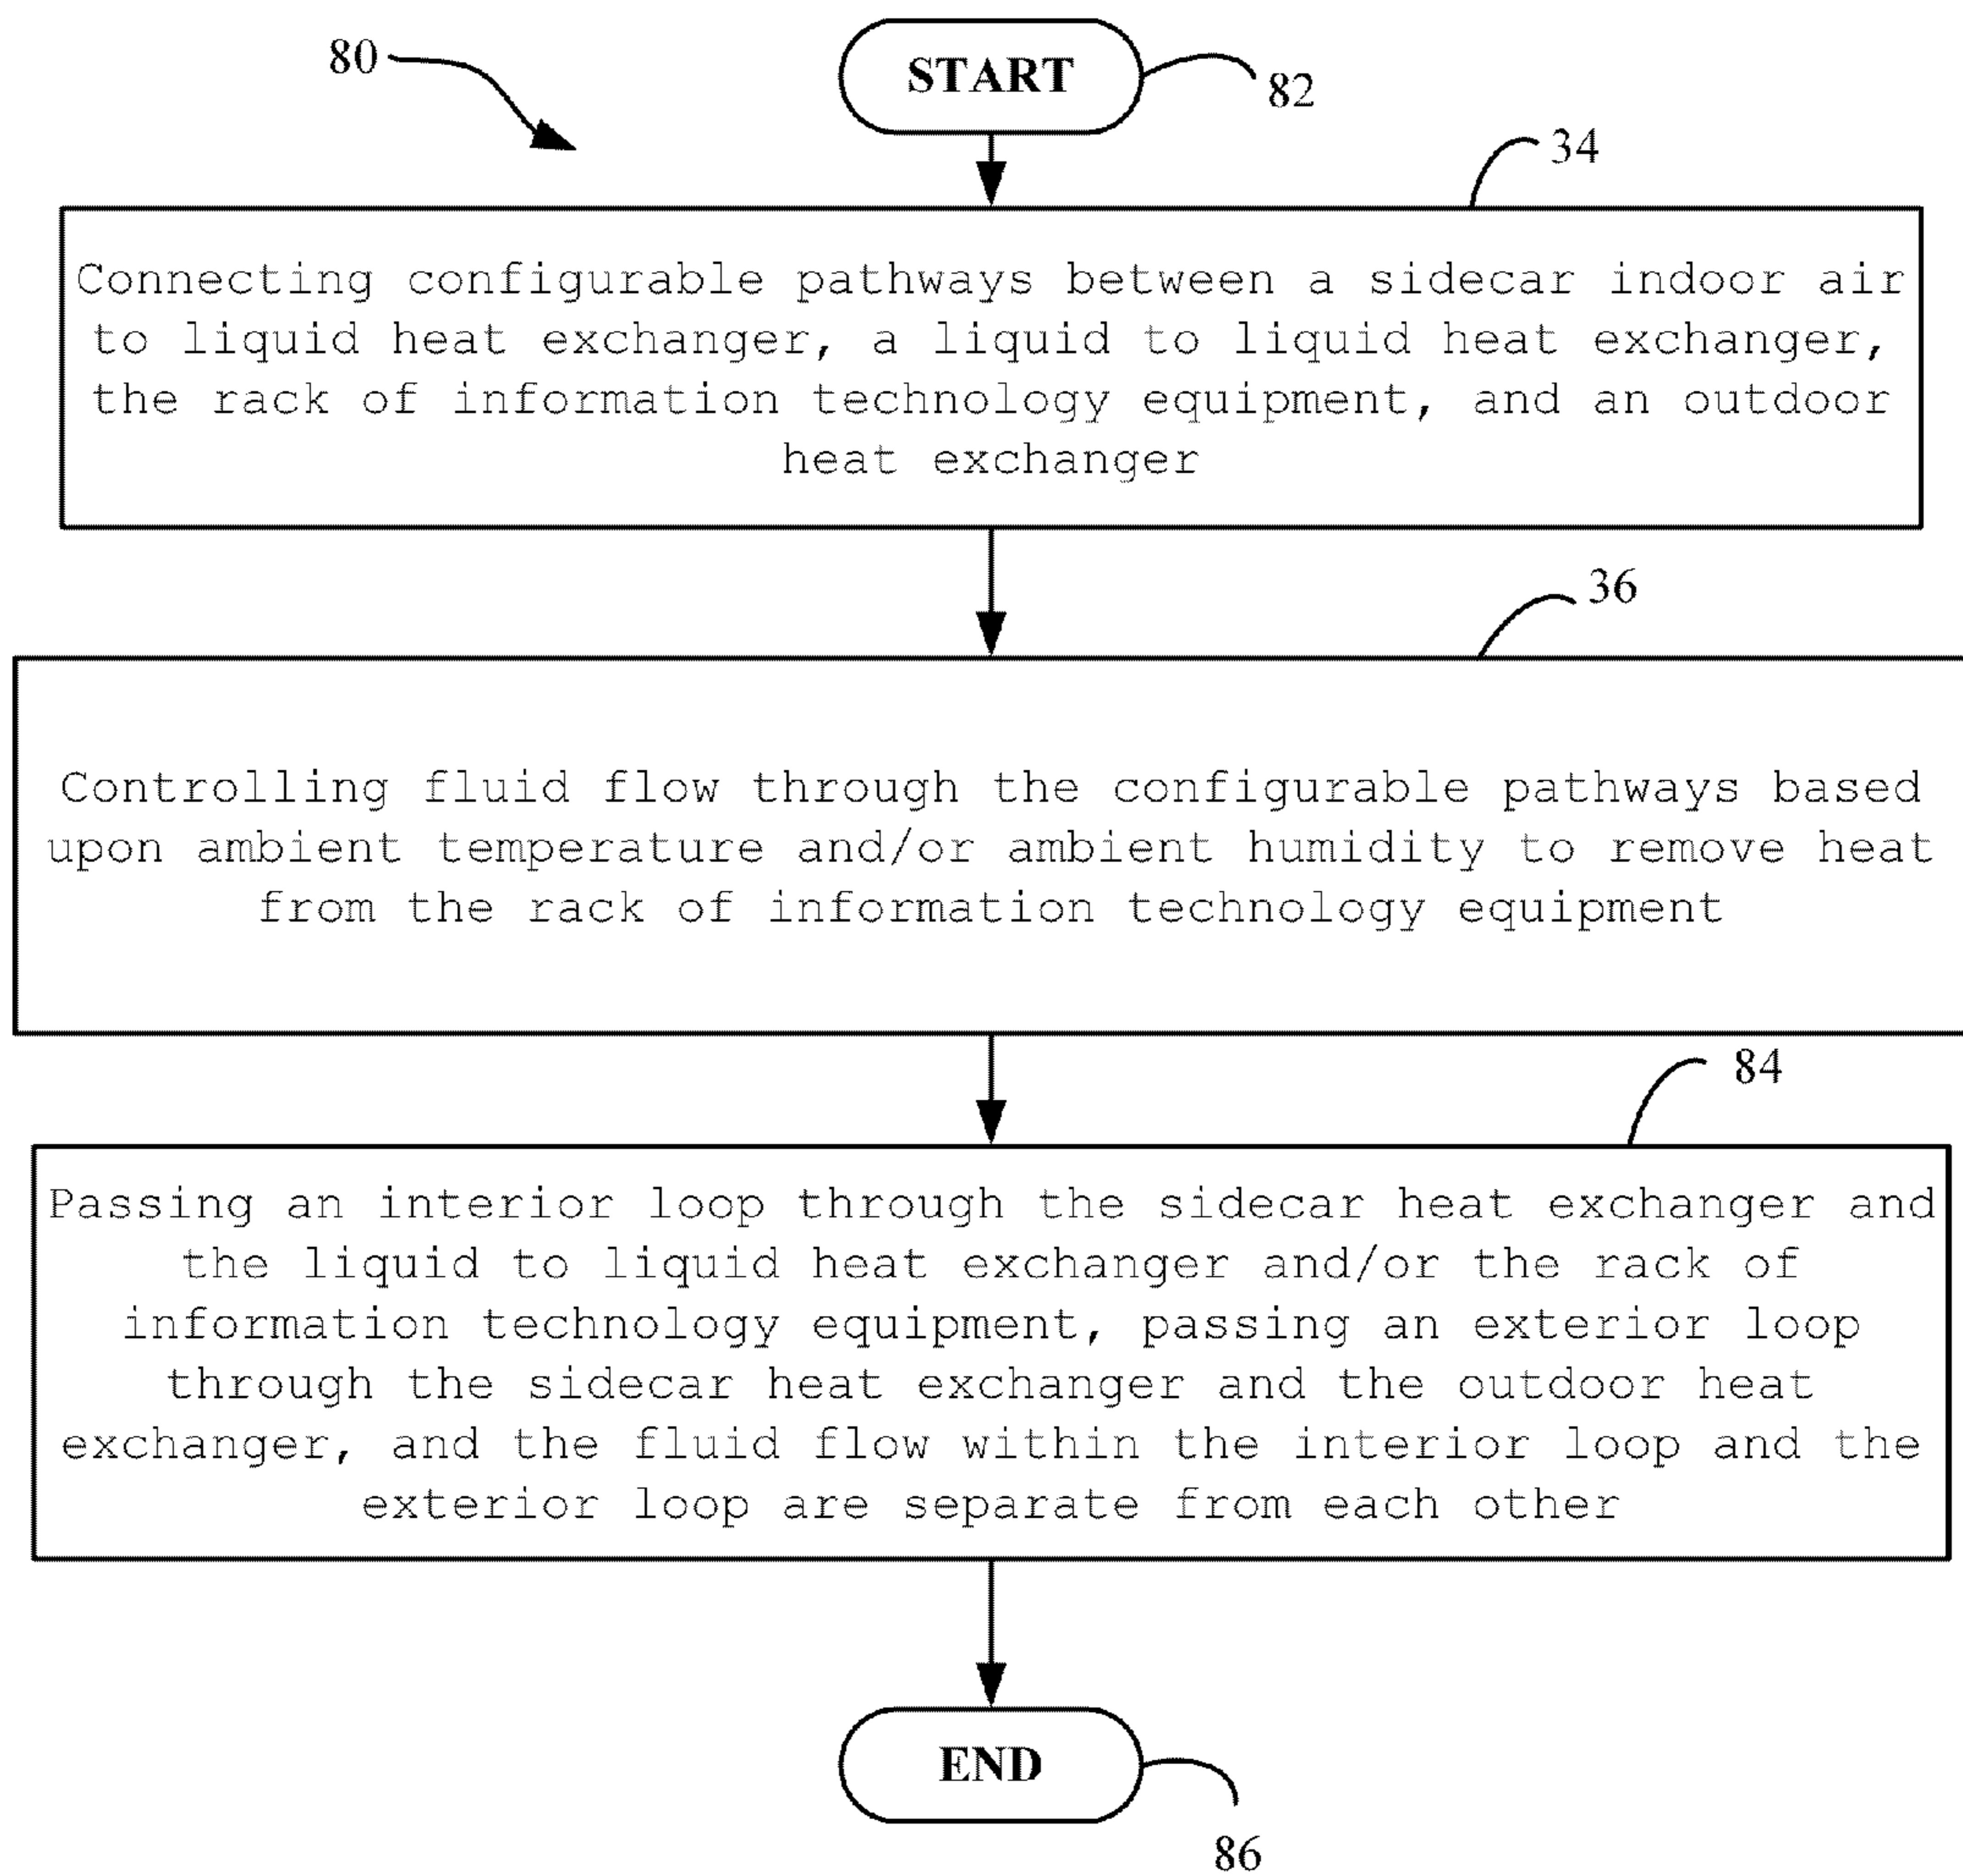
80

START

82

34

Connecting configurable pathways between a sidecar indoor air to liquid heat exchanger, a liquid to liquid heat exchanger, the rack of information technology equipment, and an outdoor heat exchanger

36

Controlling fluid flow through the configurable pathways based upon ambient temperature and/or ambient humidity to remove heat from the rack of information technology equipment

84

Passing an interior loop through the sidecar heat exchanger and the liquid to liquid heat exchanger and/or the rack of information technology equipment, passing an exterior loop through the sidecar heat exchanger and the outdoor heat exchanger, and the fluid flow within the interior loop and the exterior loop are separate from each other

END

86